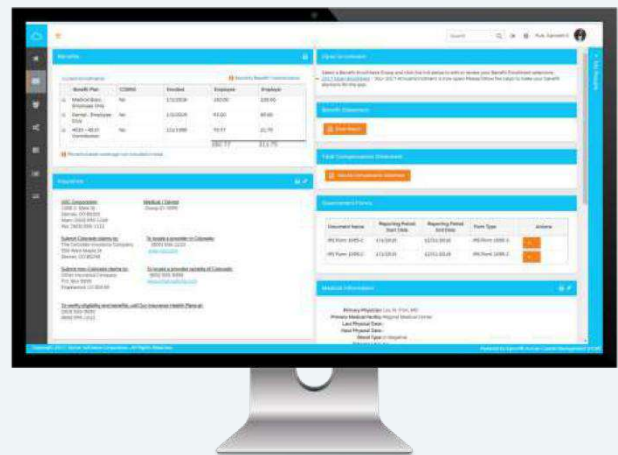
Benefits

Open Enrollment

Benefit Statement

Total Compensation Statement

Government Forms

Insurance

Medical Information

| Benefit Plan | COBRA | Enrolled | Employee | Employer |
|---|---|---|---|---|
| Medical Basic - Employee Only | No | 1/1/2016 | 150.00 | 100.00 |
| Dental - Employee Only | No | 1/1/2016 | 43.00 | 60.00 |
| 401K - 401K Contribution | No | 1/1/1999 | 70.77 | 11.70 |

| Document Name | Reporting Period Start Date | Reporting Period End Date | Form Type | Actions |
|---|---|---|---|---|
| IRS Form 1095-C | 1/1/2015 | 12/31/2015 | IRS Form 1095-C | |
| IRS Form 1095-C | 1/1/2014 | 12/31/2014 | IRS Form 1095-C | |

Primary Physician:
Primary Medical Facility:
Last Physical Date:
Next Physical Date:
Blood Type:

Search